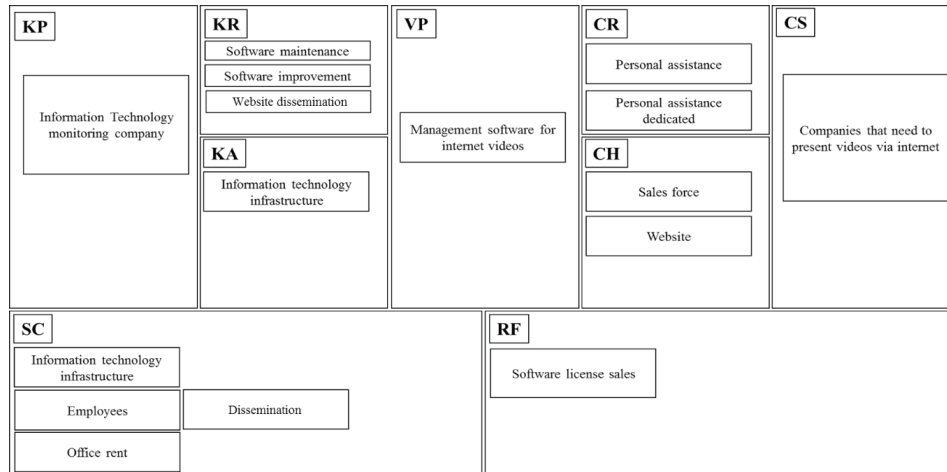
KP

Information Technology monitoring company

KR

Software maintenance

Software improvement

Website dissemination

KA

Information technology infrastructure

VP

Management software for internet videos

CR

Personal assistance

Personal assistance dedicated

CH

Sales force

Website

CS

Companies that need to present videos via internet

SC

Information technology infrastructure

Employees

Dissemination

Office rent

RF

Software license sales